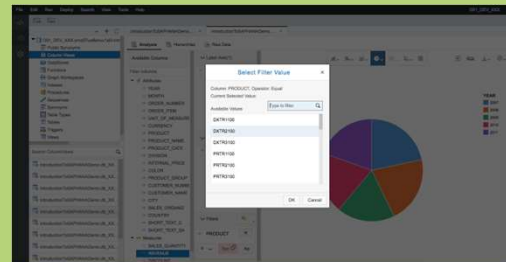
Select Filter Value

Column: PRODUCT, Operator: Equal

Current Selected Value:

Available Values

Type to filter

DXTR1100

DXTR2100

DXTR3100

PRTR1100

PRTR2100

PRTR3100

OK

Cancel

Analysis

Hierarchies

Raw Data

Available Columns

Attributes

YEAR

MONTH

ORDER_NUMBER

ORDER_ITEM

UNIT_OF_MEASURE

CURRENCY

PRODUCT

PRODUCT_NAME

PRODUCT_CATE

DIVISION

INTERNAL_PRICE

COLOR

PRODUCT_GROUP

CUSTOMER_NUMB

CUSTOMER_NAM

CITY

SALES_ORGANIZ

COUNTRY

SHORT_TEXT_G

SHORT_TEXT_EN

Measures

SALES_QUANTITY

REVENUE

Values

PRODUCT

Column Views

Functions

Procedures

Tables

Triggers

Views

YEAR